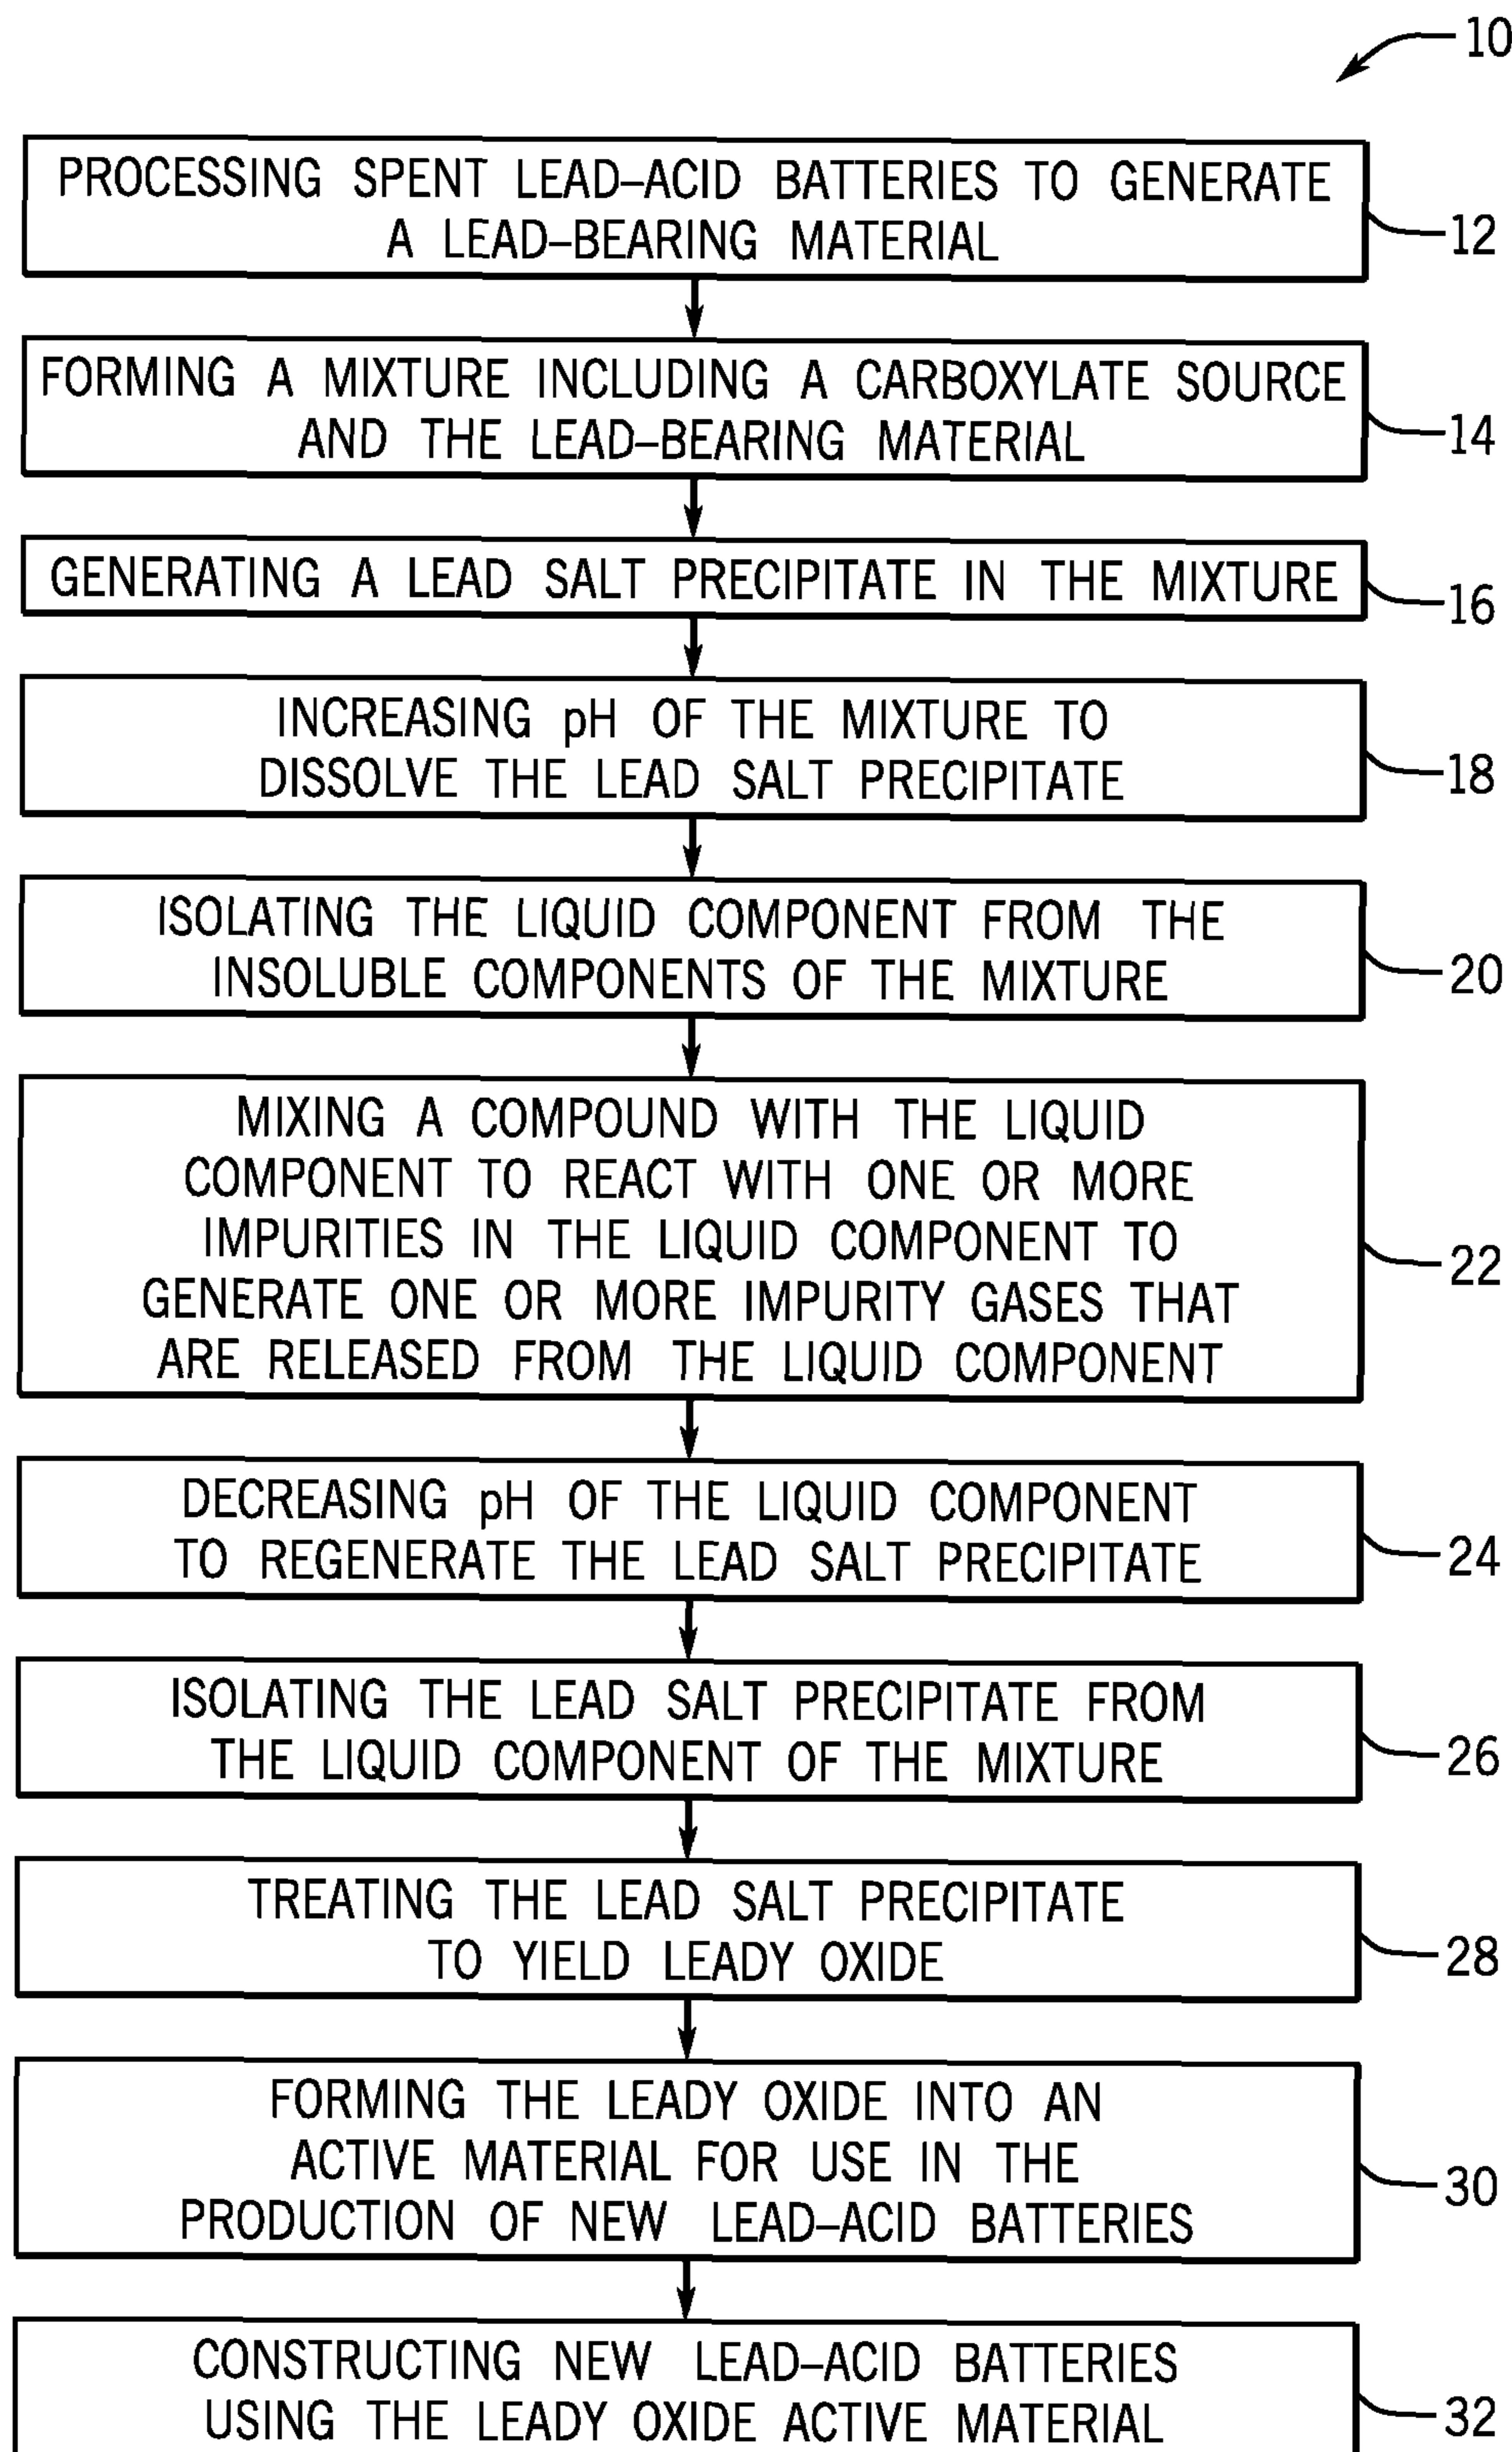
10

PROCESSING SPENT LEAD–ACID BATTERIES TO GENERATE A LEAD–BEARING MATERIAL

12

FORMING A MIXTURE INCLUDING A CARBOXYLATE SOURCE AND THE LEAD–BEARING MATERIAL

14

GENERATING A LEAD SALT PRECIPITATE IN THE MIXTURE

16

INCREASING pH OF THE MIXTURE TO DISSOLVE THE LEAD SALT PRECIPITATE

18

ISOLATING THE LIQUID COMPONENT FROM THE INSOLUBLE COMPONENTS OF THE MIXTURE

20

MIXING A COMPOUND WITH THE LIQUID COMPONENT TO REACT WITH ONE OR MORE IMPURITIES IN THE LIQUID COMPONENT TO GENERATE ONE OR MORE IMPURITY GASES THAT ARE RELEASED FROM THE LIQUID COMPONENT

22

DECREASING pH OF THE LIQUID COMPONENT TO REGENERATE THE LEAD SALT PRECIPITATE

24

ISOLATING THE LEAD SALT PRECIPITATE FROM THE LIQUID COMPONENT OF THE MIXTURE

26

TREATING THE LEAD SALT PRECIPITATE TO YIELD LEADY OXIDE

28

FORMING THE LEADY OXIDE INTO AN ACTIVE MATERIAL FOR USE IN THE PRODUCTION OF NEW LEAD–ACID BATTERIES

30

CONSTRUCTING NEW LEAD–ACID BATTERIES USING THE LEADY OXIDE ACTIVE MATERIAL

32